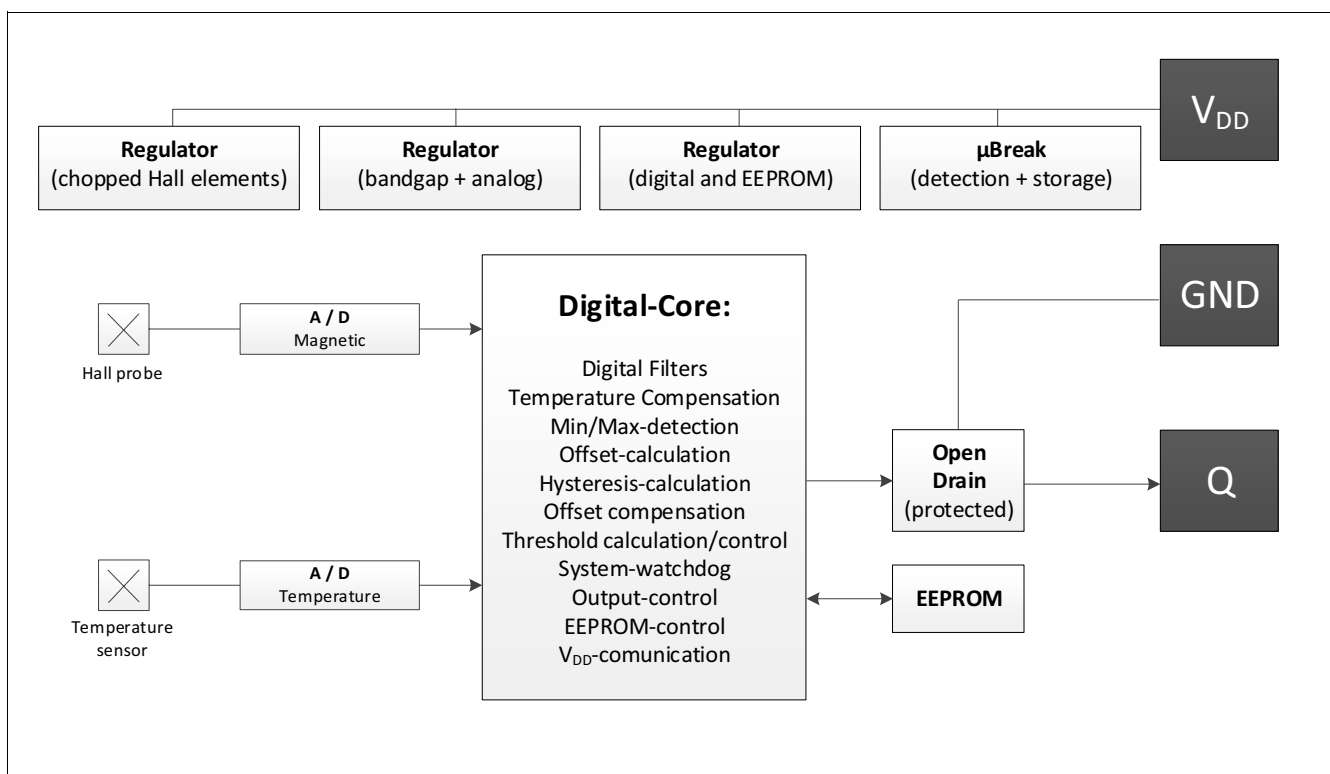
Regulator
(chopped Hall elements)

Regulator
(bandgap + analog)

Regulator
(digital and EEPROM)

µBreak
(detection + storage)

$V_{DD}$

Hall probe

A / D
Magnetic

Digital-Core:

Digital Filters
Temperature Compensation
Min/Max-detection
Offset-calculation
Hysteresis-calculation
Offset compensation
Threshold calculation/control
System-watchdog
Output-control
EEPROM-control
$V_{DD}$-comunication

GND

Open
Drain
(protected)

Q

Temperature
sensor

A / D
Temperature

EEPROM